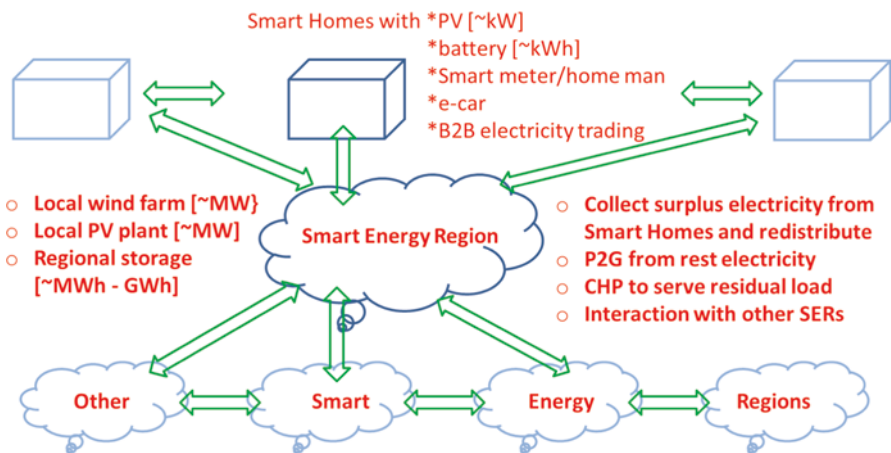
Smart Homes with *PV [~kW]
*battery [~kWh]
*Smart meter/home man
*e-car
*B2B electricity trading

Local wind farm [~MW}
Local PV plant [~MW]
Regional storage [~MWh - GWh]

Smart Energy Region

Collect surplus electricity from Smart Homes and redistribute
P2G from rest electricity
CHP to serve residual load
Interaction with other SERs

Other

Smart

Energy

Regions